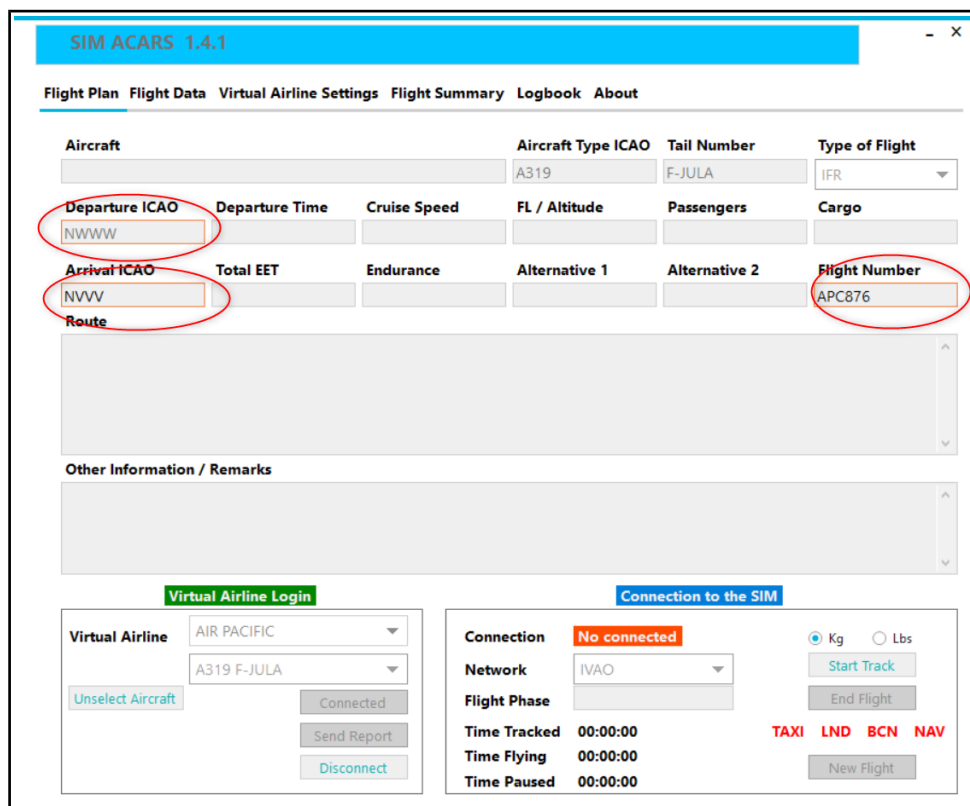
SIM ACARS 1.4.1

- ×

Flight Plan Flight Data Virtual Airline Settings Flight Summary Logbook About

Aircraft

Aircraft Type ICAO
A319

Tail Number
F-JULA

Type of Flight
IFR

Departure ICAO
NWWW

Departure Time

Cruise Speed

FL / Altitude

Passengers

Cargo

Arrival ICAO
NVVV

Total EET

Endurance

Alternative 1

Alternative 2

Flight Number
APC876

Route

Other Information / Remarks

Virtual Airline Login

Virtual Airline
AIR PACIFIC
A319 F-JULA

Unselect Aircraft

Connected

Send Report

Disconnect

Connection to the SIM

Connection
No connected

Network
IVAO

Flight Phase

Time Tracked 00:00:00
Time Flying 00:00:00
Time Paused 00:00:00

Kg Lbs

Start Track

End Flight

TAXI LND BCN NAV

New Flight